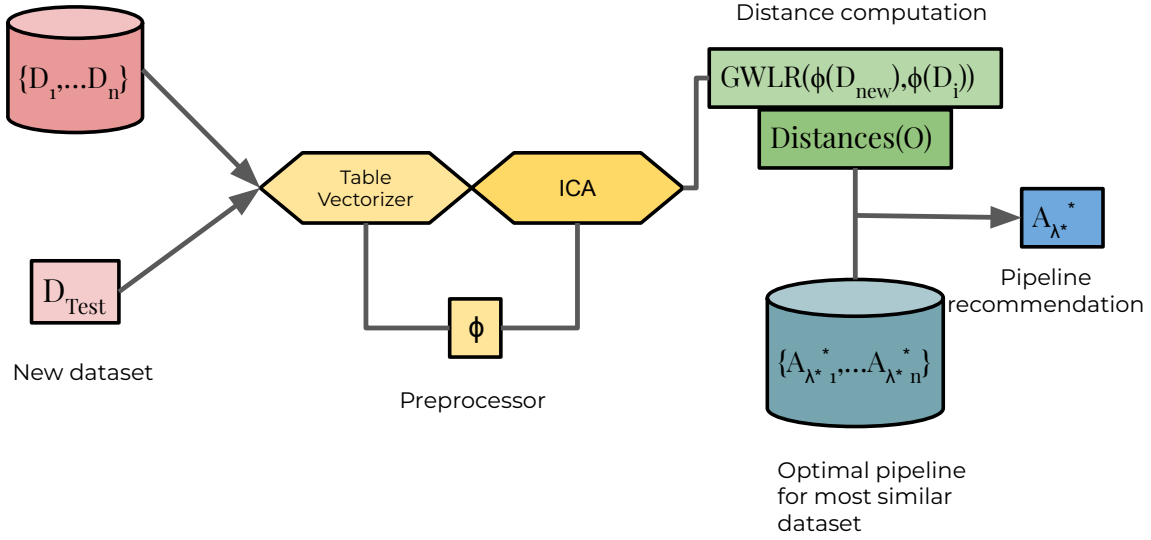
$\{D_1,...D_n\}$

Table Vectorizer

ICA

Distance computation

$GWLR(\phi(D_{new}),\phi(D_i))$

Distances(O)

$A_{\lambda^*}{}^*$

Pipeline recommendation

$D_{Test}$

New dataset

$\phi$

Preprocessor

$\{A_{\lambda^*}{}^*{}_1,...A_{\lambda^*}{}^*{}_n\}$

Optimal pipeline for most similar dataset